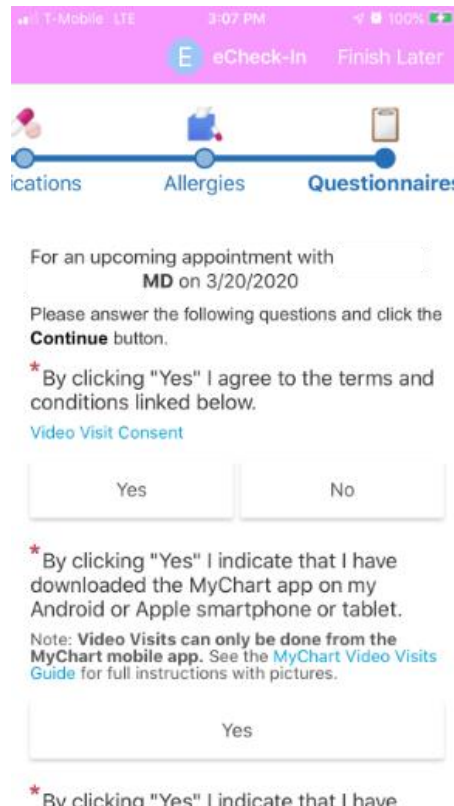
T-Mobile LTE 3:07 PM 100%

E eCheck-In Finish Later

ications Allergies Questionnaire

For an upcoming appointment with MD on 3/20/2020

Please answer the following questions and click the **Continue** button.

*By clicking "Yes" I agree to the terms and conditions linked below.

Video Visit Consent

Yes No

*By clicking "Yes" I indicate that I have downloaded the MyChart app on my Android or Apple smartphone or tablet.

Note: **Video Visits can only be done from the MyChart mobile app.** See the MyChart Video Visits Guide for full instructions with pictures.

Yes

*By clicking "Yes" I indicate that I have